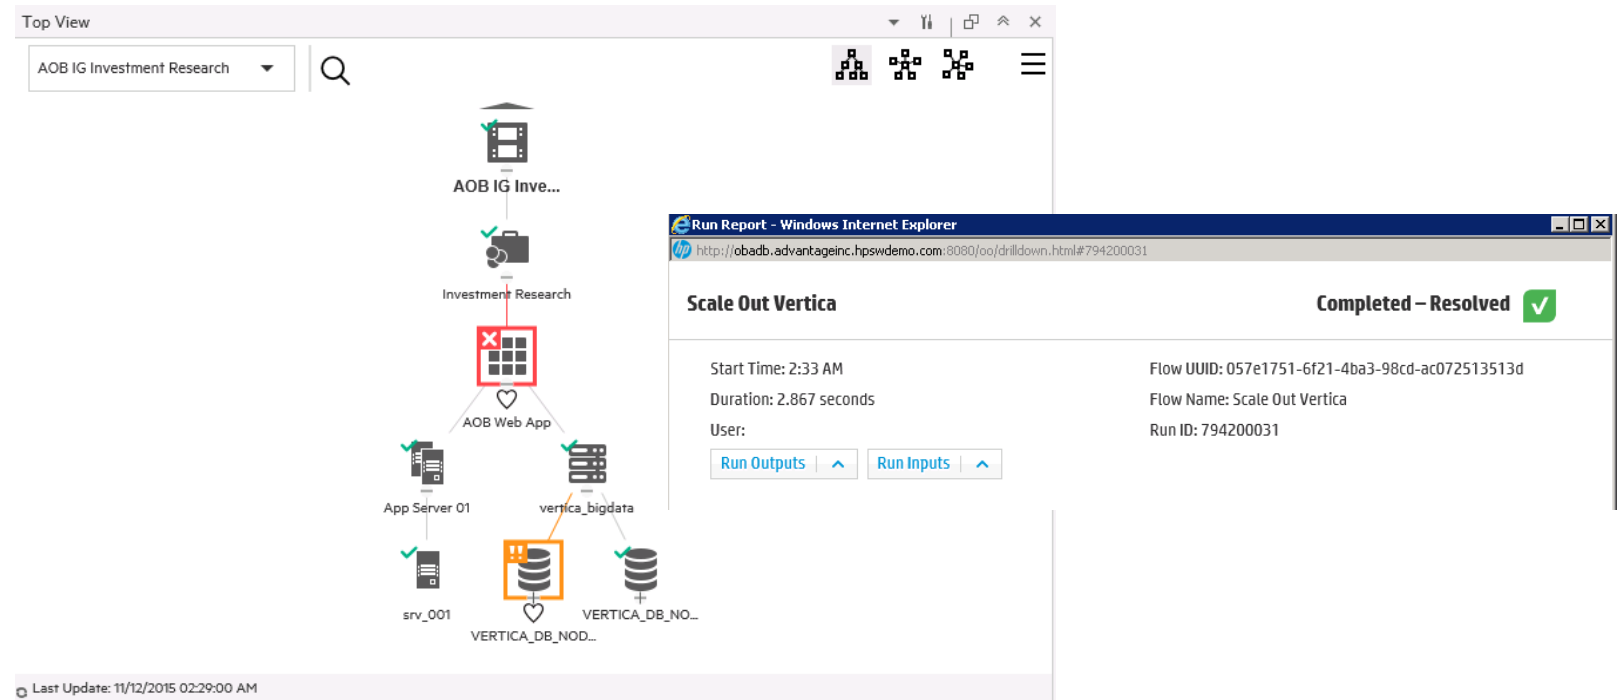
Top View

AOB IG Investment Research

AOB IG Inve...

Investment Research

AOB Web App

App Server 01

vertica_bigdata

srv_001

VERTICA_DB_NOD...

VERTICA_DB_NO...

Last Update: 11/12/2015 02:29:00 AM

Run Report - Windows Internet Explorer

http://obadb.advantageinc.hpswdemo.com:8080/oo/drilldown.html#794200031

Scale Out Vertica

Completed – Resolved

Start Time: 2:33 AM

Duration: 2.867 seconds

User:

Flow UUID: 057e1751-6f21-4ba3-98cd-ac072513513d

Flow Name: Scale Out Vertica

Run ID: 794200031

Run Outputs

Run Inputs